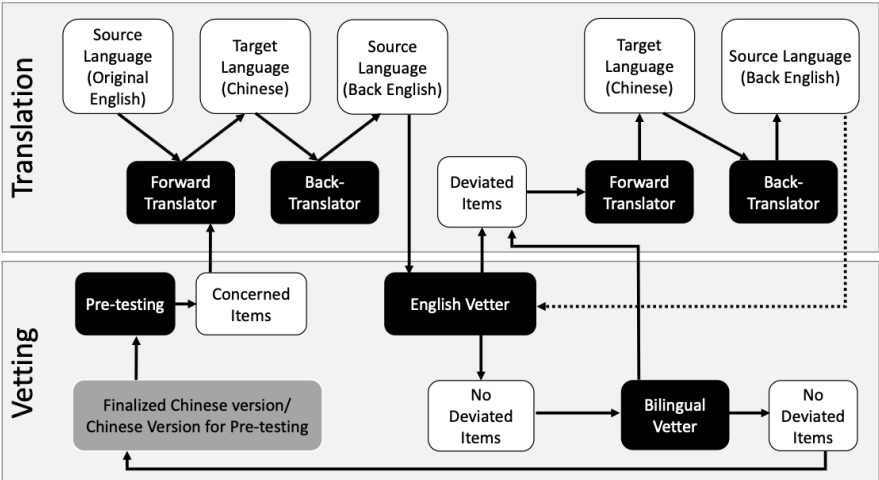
Translation

Source Language (Original English)

Target Language (Chinese)

Source Language (Back English)

Target Language (Chinese)

Source Language (Back English)

Forward Translator

Back-Translator

Deviated Items

Forward Translator

Back-Translator

Vetting

Pre-testing

Concerned Items

English Vetter

Finalized Chinese version/ Chinese Version for Pre-testing

No Deviated Items

Bilingual Vetter

No Deviated Items